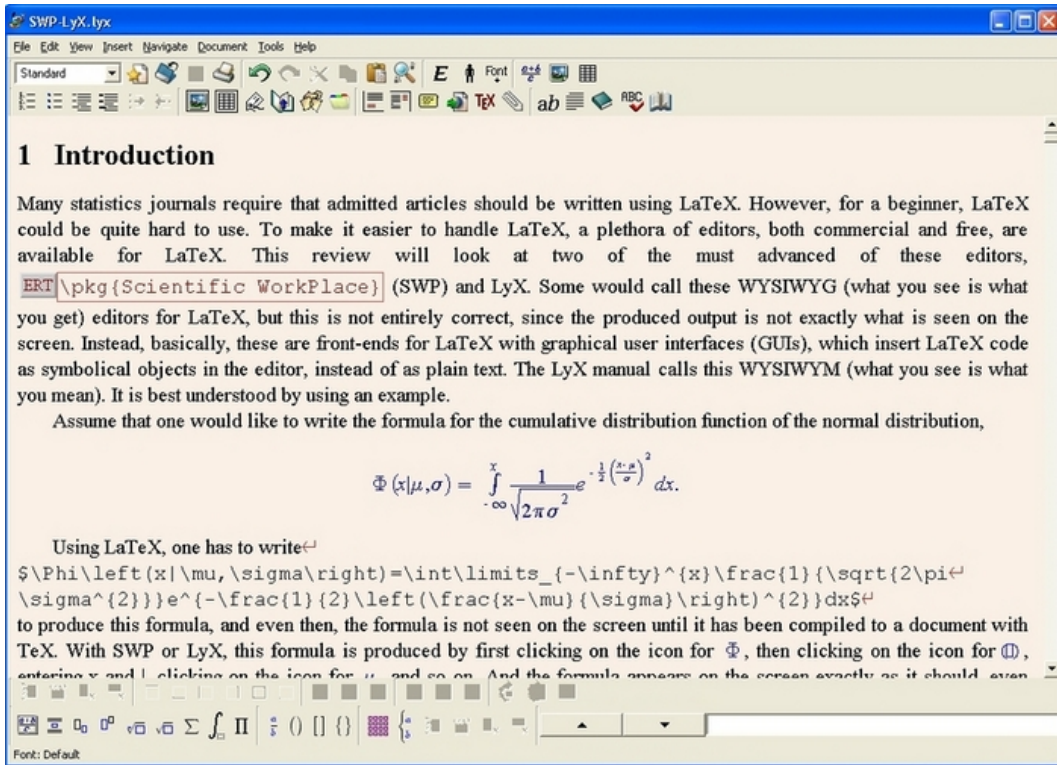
SWP-LyX.lyx

File Edit View Insert Navigate Document Tools Help

Standard

Font

ab

1 Introduction

Many statistics journals require that admitted articles should be written using LaTeX. However, for a beginner, LaTeX could be quite hard to use. To make it easier to handle LaTeX, a plethora of editors, both commercial and free, are available for LaTeX. This review will look at two of the must advanced of these editors, ERT \pkg{Scientific WorkPlace} (SWP) and LyX. Some would call these WYSIWYG (what you see is what you get) editors for LaTeX, but this is not entirely correct, since the produced output is not exactly what is seen on the screen. Instead, basically, these are front-ends for LaTeX with graphical user interfaces (GUIs), which insert LaTeX code as symbolical objects in the editor, instead of as plain text. The LyX manual calls this WYSIWYM (what you see is what you mean). It is best understood by using an example.

Assume that one would like to write the formula for the cumulative distribution function of the normal distribution,

$$\Phi\left(x|\mu,\sigma\right)=\int\limits_{-\infty}^{x}\frac{1}{\sqrt{2\pi\sigma^{2}}}e^{-\frac{1}{2}\left(\frac{x-\mu}{\sigma}\right)^{2}}dx.$$

Using LaTeX, one has to write
\$\Phi\left(x|\mu,\sigma\right)=\int\limits_{-\infty}^{x}\frac{1}{\sqrt{2\pi
\sigma^{2}}}e^{-\frac{1}{2}\left(\frac{x-\mu}{\sigma}\right)^{2}}dx\$
to produce this formula, and even then, the formula is not seen on the screen until it has been compiled to a document with TeX. With SWP or LyX, this formula is produced by first clicking on the icon for $\Phi$, then clicking on the icon for $()$, entering x and | clicking on the icon for $\mu$ and so on. And the formula appears on the screen exactly as it should even

Font: Default